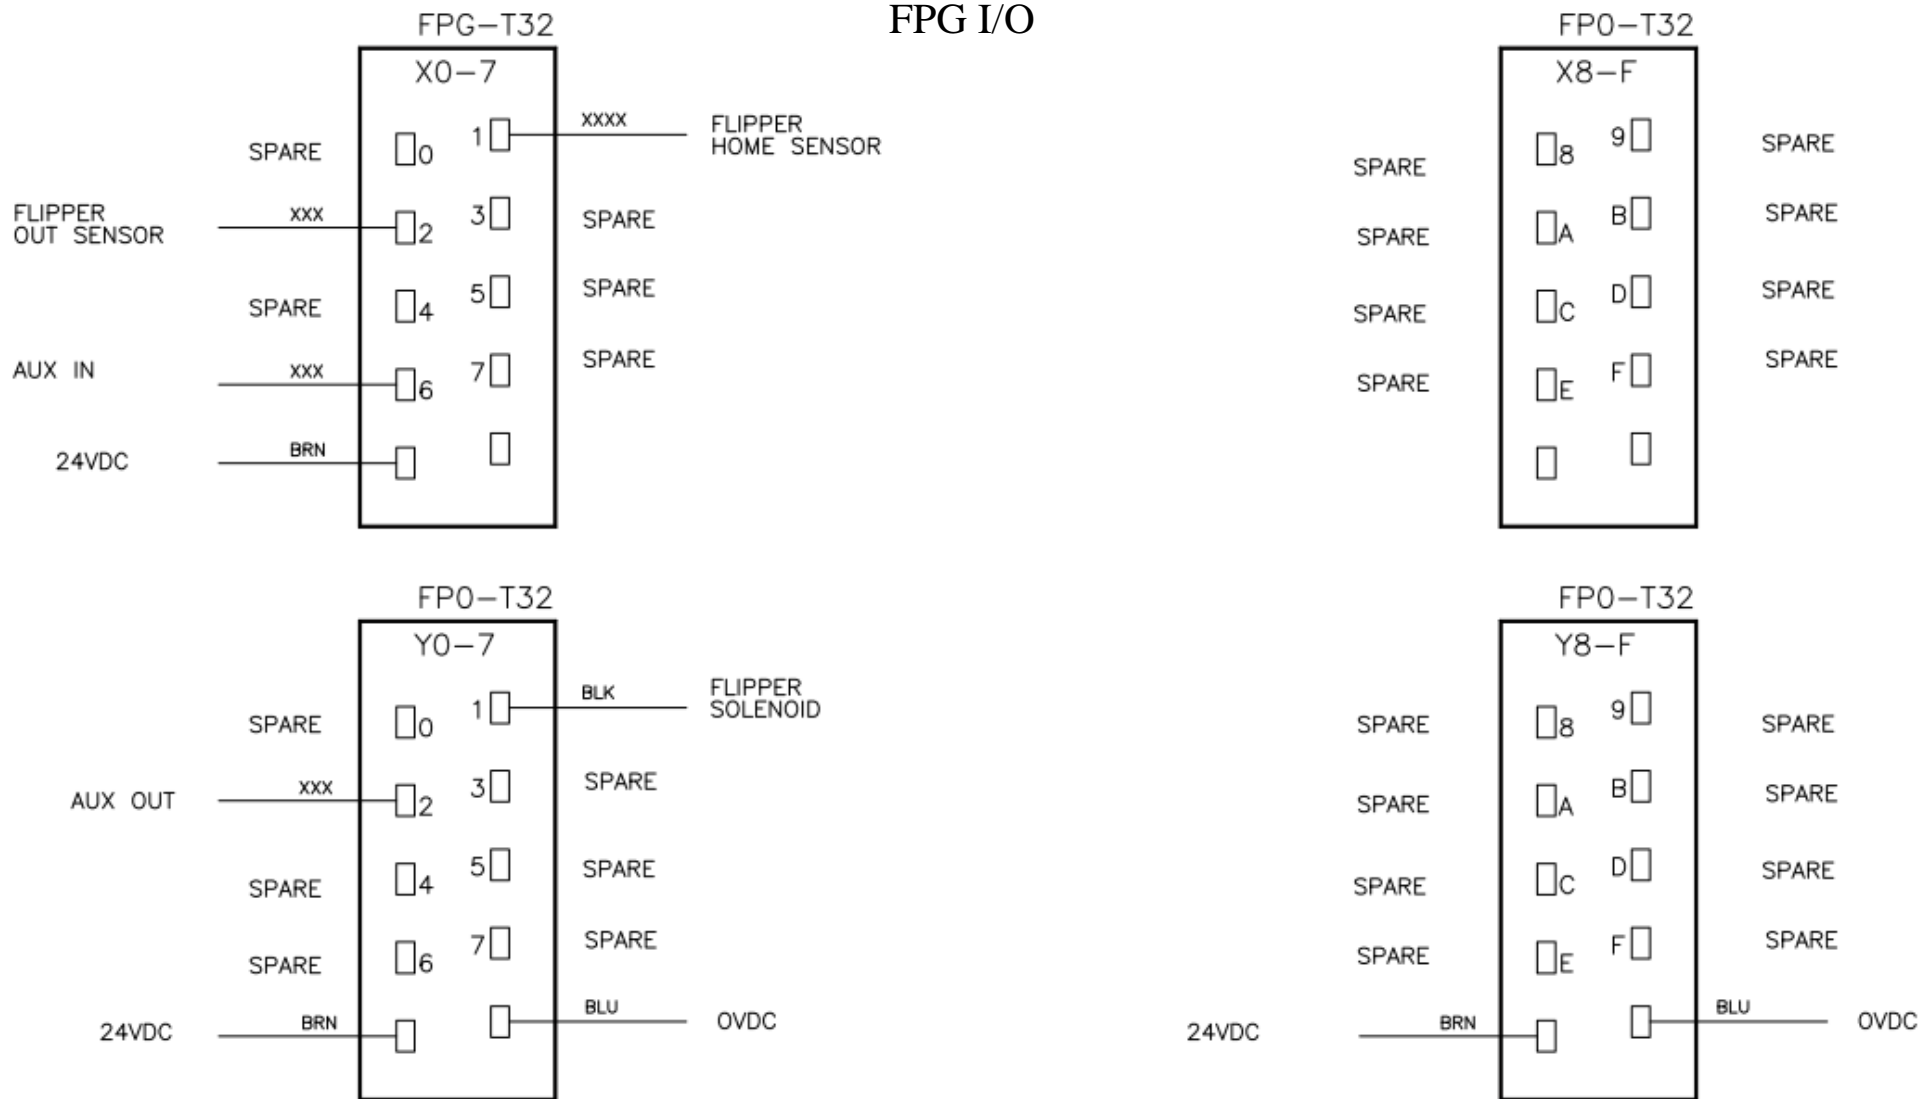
FPG I/O

FPG-T32
X0-7
SPARE 0
1 XXXX FLIPPER HOME SENSOR
FLIPPER OUT SENSOR XXX 2
3 SPARE
SPARE 4
5 SPARE
AUX IN XXX 6
7 SPARE
24VDC BRN

FP0-T32
X8-F
SPARE 8
9 SPARE
SPARE A
B SPARE
SPARE C
D SPARE
SPARE E
F SPARE

FP0-T32
Y0-7
SPARE 0
1 BLK FLIPPER SOLENOID
AUX OUT XXX 2
3 SPARE
SPARE 4
5 SPARE
SPARE 6
7 SPARE
24VDC BRN
BLU OVDC

FP0-T32
Y8-F
SPARE 8
9 SPARE
SPARE A
B SPARE
SPARE C
D SPARE
SPARE E
F SPARE
24VDC BRN
BLU OVDC